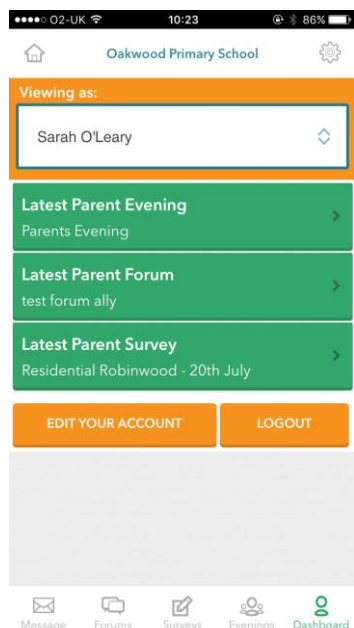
●●●●○ O2-UK 10:23 86%

Oakwood Primary School

Viewing as:

Sarah O'Leary

Latest Parent Evening
Parents Evening

Latest Parent Forum
test forum ally

Latest Parent Survey
Residential Robinwood - 20th July

EDIT YOUR ACCOUNT

LOGOUT

Message Forums Surveys Evenings Dashboard